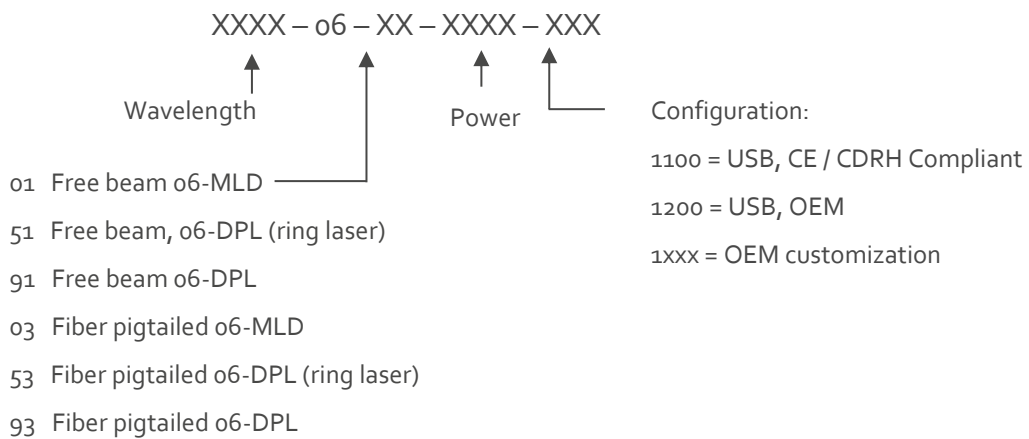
XXXX – 06 – XX – XXXX – XXX

Wavelength

Power

Configuration:

1100 = USB, CE / CDRH Compliant

1200 = USB, OEM

1xxx = OEM customization

01 Free beam 06-MLD

51 Free beam, 06-DPL (ring laser)

91 Free beam 06-DPL

03 Fiber pigtailed 06-MLD

53 Fiber pigtailed 06-DPL (ring laser)

93 Fiber pigtailed 06-DPL